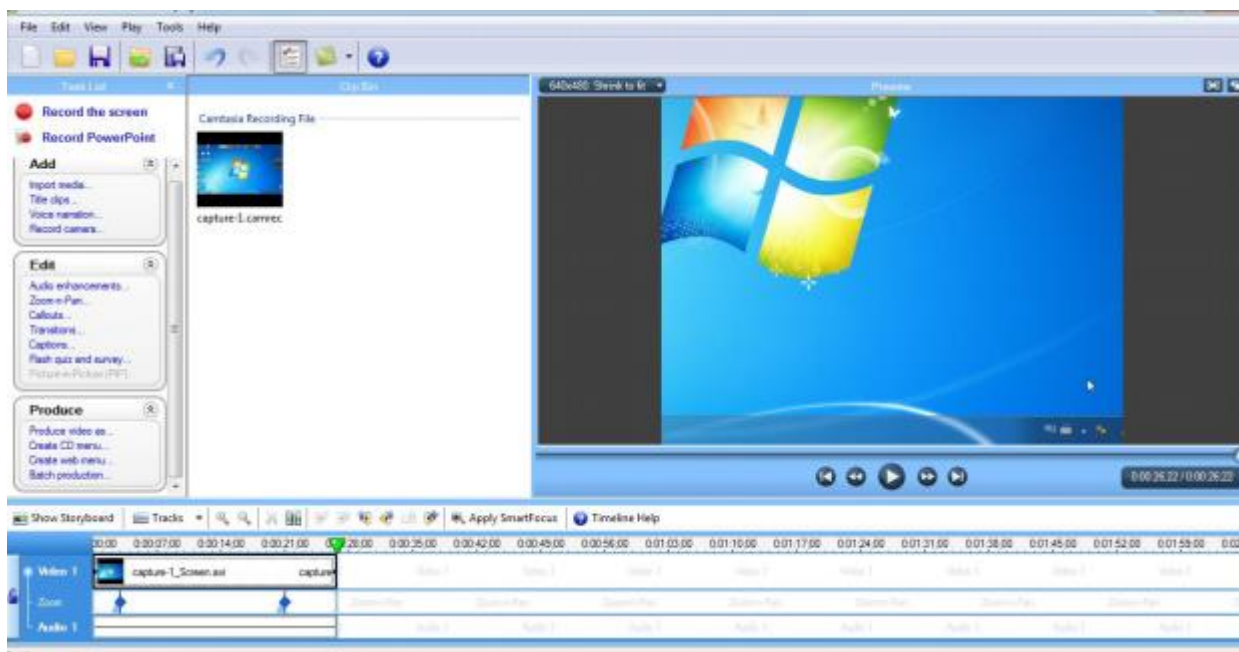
File Edit View Play Tools Help

Task List
Record the screen
Record PowerPoint
Add
Import media...
Title clips...
Voice narration...
Record camera...
Edit
Audio enhancements...
Zoom-n-Pan...
Callouts...
Transitions...
Captions...
Flash quiz and survey...
Picture-in-Picture (PIP)...
Produce
Produce video as...
Create CD menu...
Create web menu...
Batch production...

Clip Bin
Camtasia Recording File
capture-1.camrec

640x480 Shrink to fit
Preview

0:00:26:22 / 0:00:26:22

Show Storyboard Tracks Apply SmartFocus Timeline Help

0:00 0:00:07:00 0:00:14:00 0:00:21:00 0:00:28:00 0:00:35:00 0:00:42:00 0:00:49:00 0:00:56:00 0:01:03:00 0:01:10:00 0:01:17:00 0:01:24:00 0:01:31:00 0:01:38:00 0:01:45:00 0:01:52:00 0:01:59:00 0:02

Video 1 capture-1_Screen.avi capture
Zoom
Audio 1